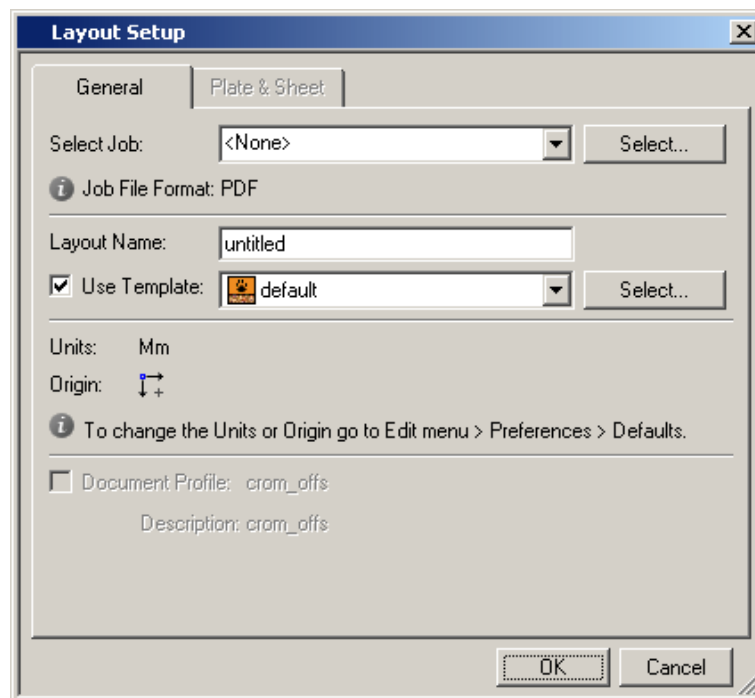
Layout Setup

General

Plate & Sheet

Select Job: <None>

Select...

Job File Format: PDF

Layout Name: untitled

Use Template: default

Select...

Units: Mm

Origin:

To change the Units or Origin go to Edit menu > Preferences > Defaults.

Document Profile: crom_offs

Description: crom_offs

OK

Cancel